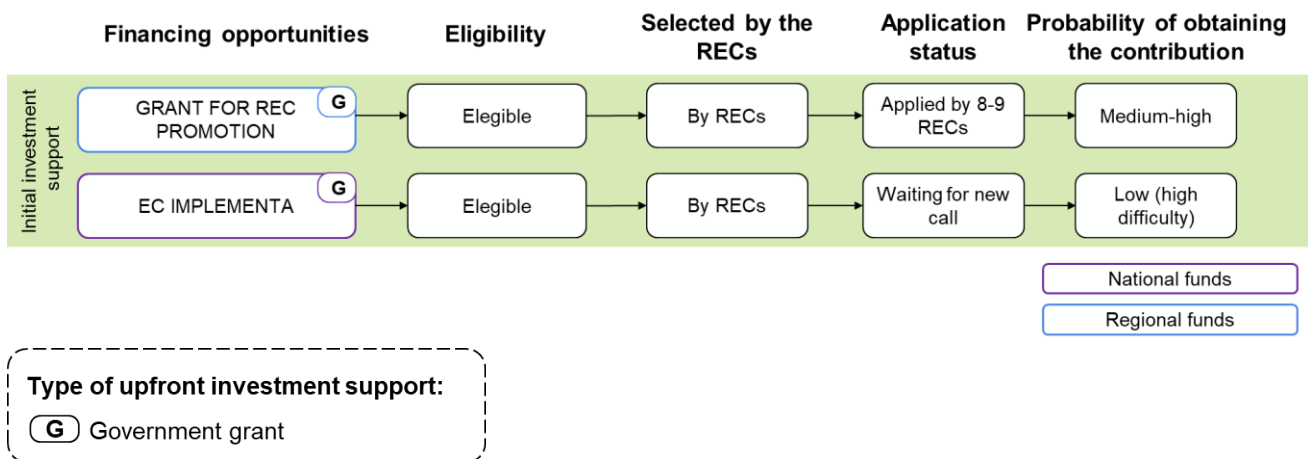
Financing opportunities | Eligibility | Selected by the RECs | Application status | Probability of obtaining the contribution

Initial investment support

GRANT FOR REC PROMOTION G → Elegible → By RECs → Applied by 8-9 RECs → Medium-high

EC IMPLEMENTA G → Elegible → By RECs → Waiting for new call → Low (high difficulty)

National funds

Regional funds

Type of upfront investment support:

G Government grant